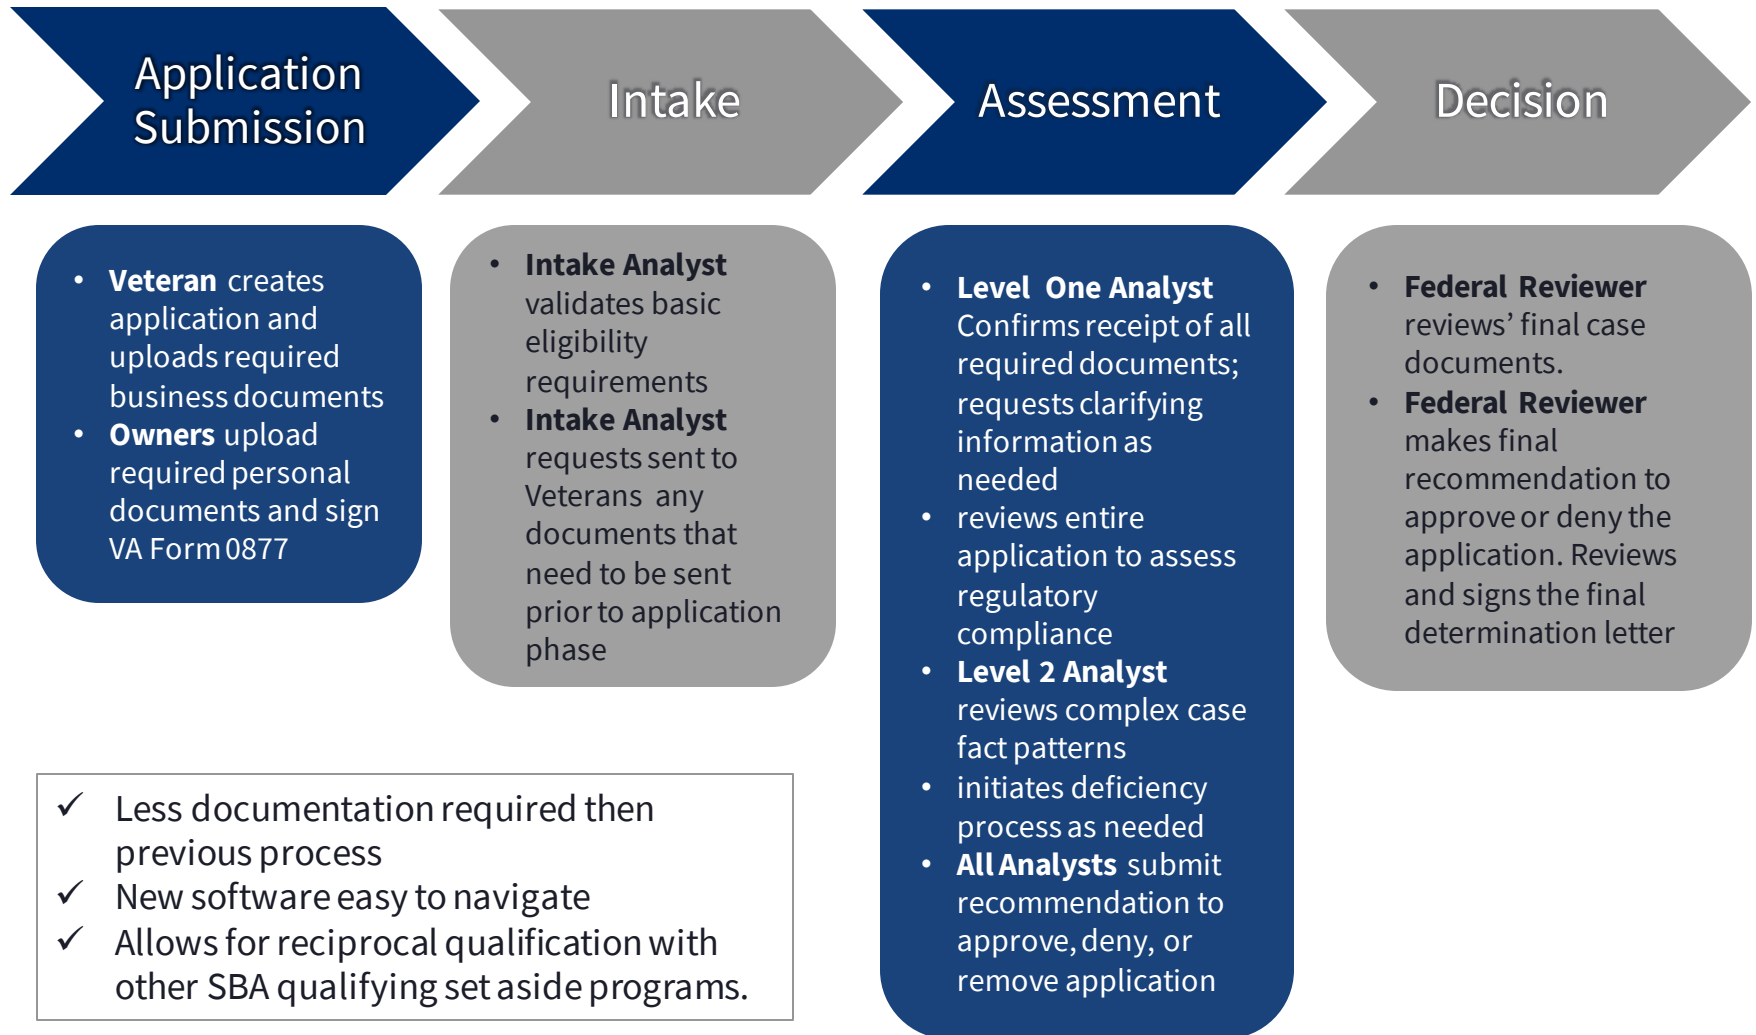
Application Submission

Intake

Assessment

Decision

- **Veteran** creates application and uploads required business documents
- **Owners** upload required personal documents and sign VA Form 0877

- **Intake Analyst** validates basic eligibility requirements
- **Intake Analyst** requests sent to Veterans any documents that need to be sent prior to application phase

- **Level One Analyst** Confirms receipt of all required documents; requests clarifying information as needed
- reviews entire application to assess regulatory compliance
- **Level 2 Analyst** reviews complex case fact patterns
- initiates deficiency process as needed
- **All Analysts** submit recommendation to approve, deny, or remove application

- **Federal Reviewer** reviews' final case documents.
- **Federal Reviewer** makes final recommendation to approve or deny the application. Reviews and signs the final determination letter

✓ Less documentation required then previous process
✓ New software easy to navigate
✓ Allows for reciprocal qualification with other SBA qualifying set aside programs.